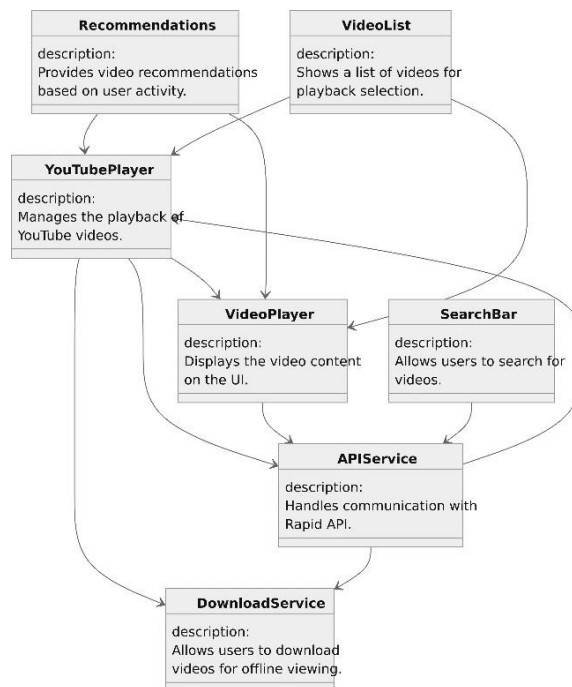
Recommendations

description:
Provides video recommendations based on user activity.

VideoList

description:
Shows a list of videos for playback selection.

YouTubePlayer

description:
Manages the playback of YouTube videos.

VideoPlayer

description:
Displays the video content on the UI.

SearchBar

description:
Allows users to search for videos.

APIService

description:
Handles communication with Rapid API.

DownloadService

description:
Allows users to download videos for offline viewing.